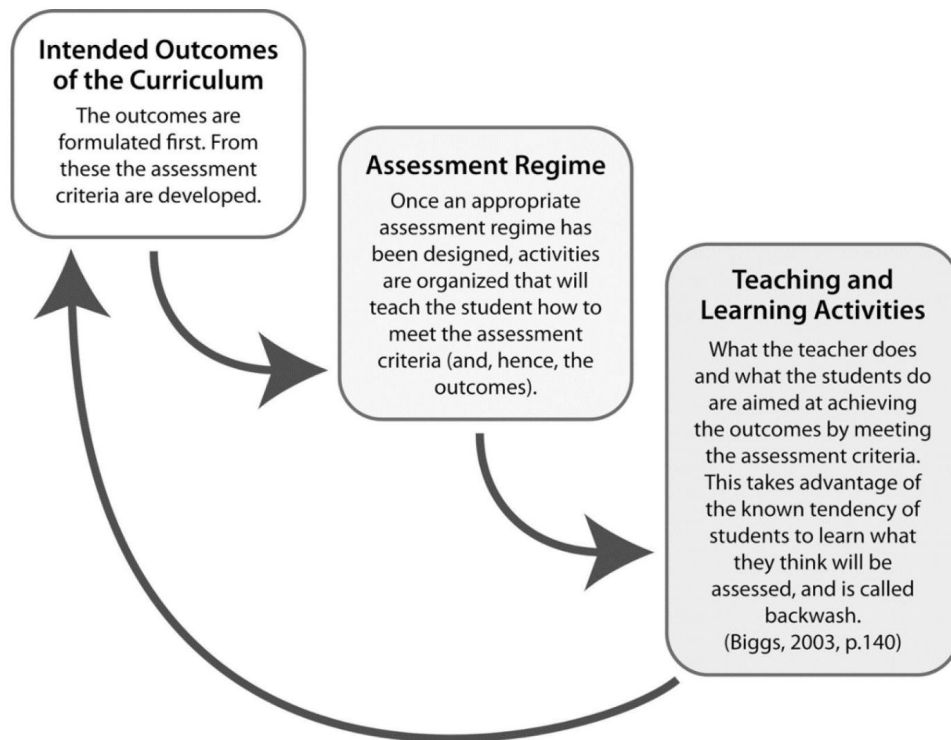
Intended Outcomes of the Curriculum

The outcomes are formulated first. From these the assessment criteria are developed.

Assessment Regime

Once an appropriate assessment regime has been designed, activities are organized that will teach the student how to meet the assessment criteria (and, hence, the outcomes).

Teaching and Learning Activities

What the teacher does and what the students do are aimed at achieving the outcomes by meeting the assessment criteria. This takes advantage of the known tendency of students to learn what they think will be assessed, and is called backwash.
(Biggs, 2003, p.140)